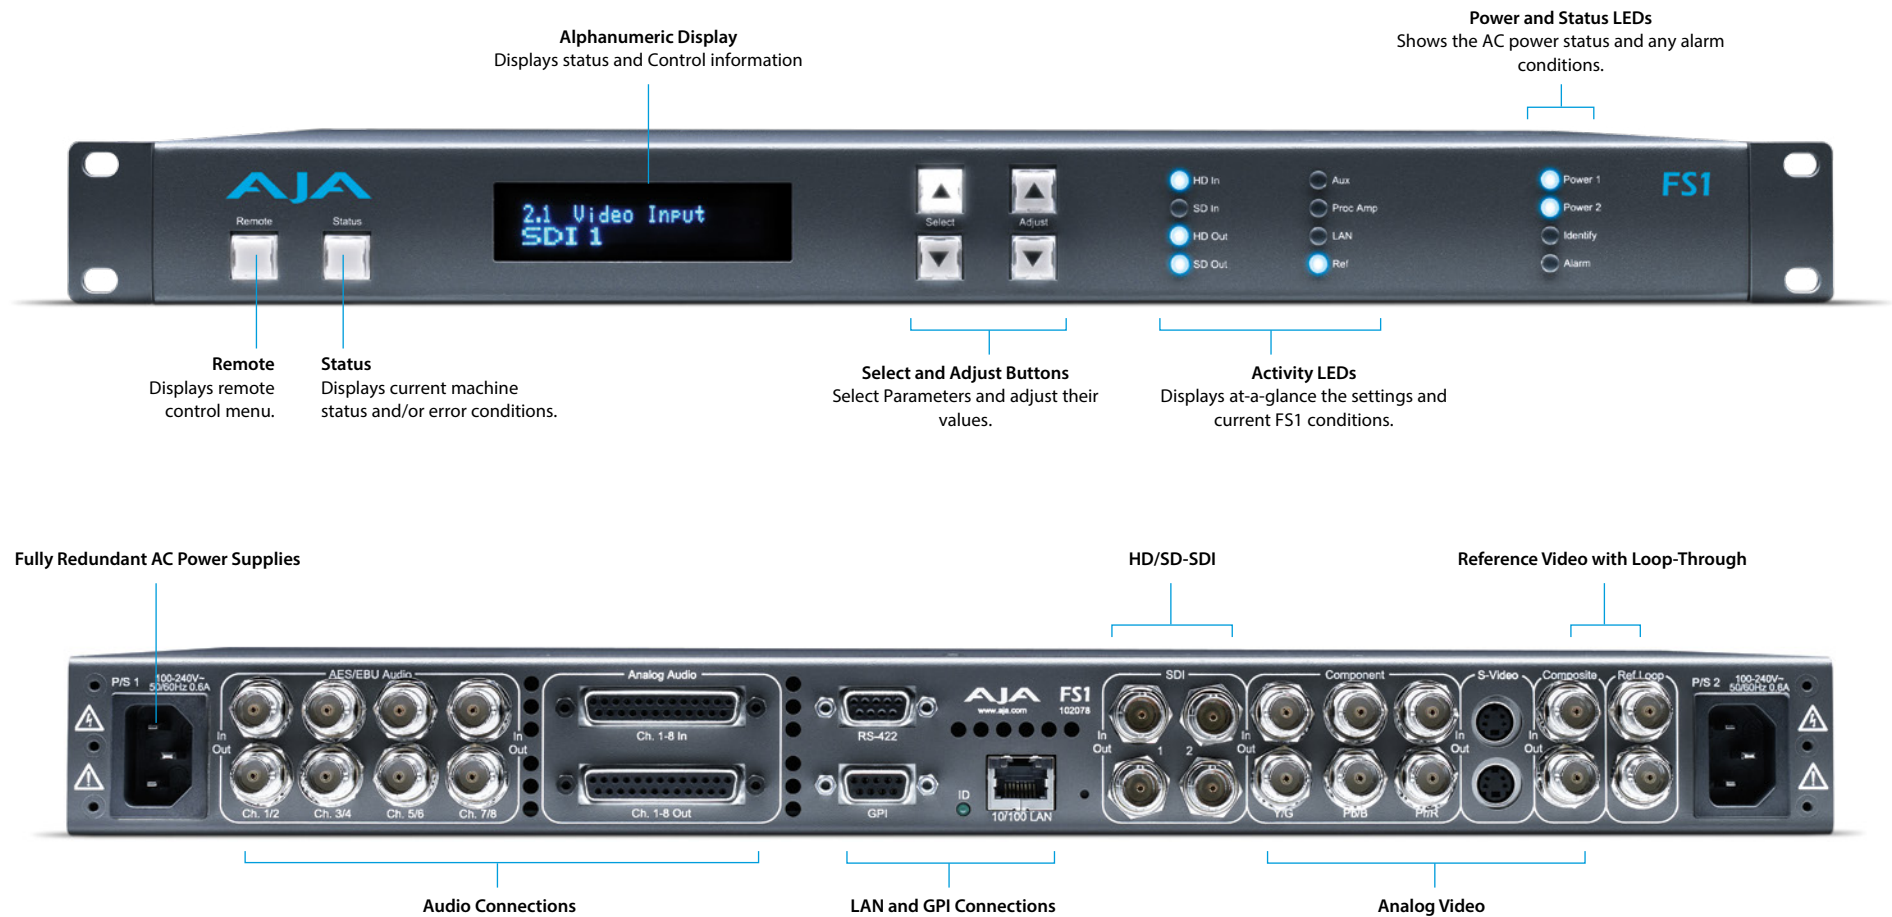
Alphanumeric Display
Displays status and Control information

Power and Status LEDs
Shows the AC power status and any alarm conditions.

AJA

Remote Status

2.1 Video Input
SDI 1

Select Adjust

HD In
SD In
HD Out
SD Out

Aux
Proc Amp
LAN
Ref

Power 1
Power 2
Identify
Alarm

FS1

Remote
Displays remote control menu.

Status
Displays current machine status and/or error conditions.

Select and Adjust Buttons
Select Parameters and adjust their values.

Activity LEDs
Displays at-a-glance the settings and current FS1 conditions.

Fully Redundant AC Power Supplies

HD/SD-SDI

Reference Video with Loop-Through

P/S 1 100-240V~ 50/60Hz 0.6A

AES/EBU Audio

In Out

Ch. 1/2 Ch. 3/4 Ch. 5/6 Ch. 7/8

Analog Audio

Ch. 1-8 In

Ch. 1-8 Out

RS-422

GPI

AJA www.aja.com FS1 102078

ID

10/100 LAN

SDI

In Out 1 2 In Out

Component

In Out

Y/G Pb/B Pr/R

S-Video

Composite

In Out

Ref Loop

P/S 2 100-240V~ 50/60Hz 0.6A

Audio Connections

LAN and GPI Connections

Analog Video